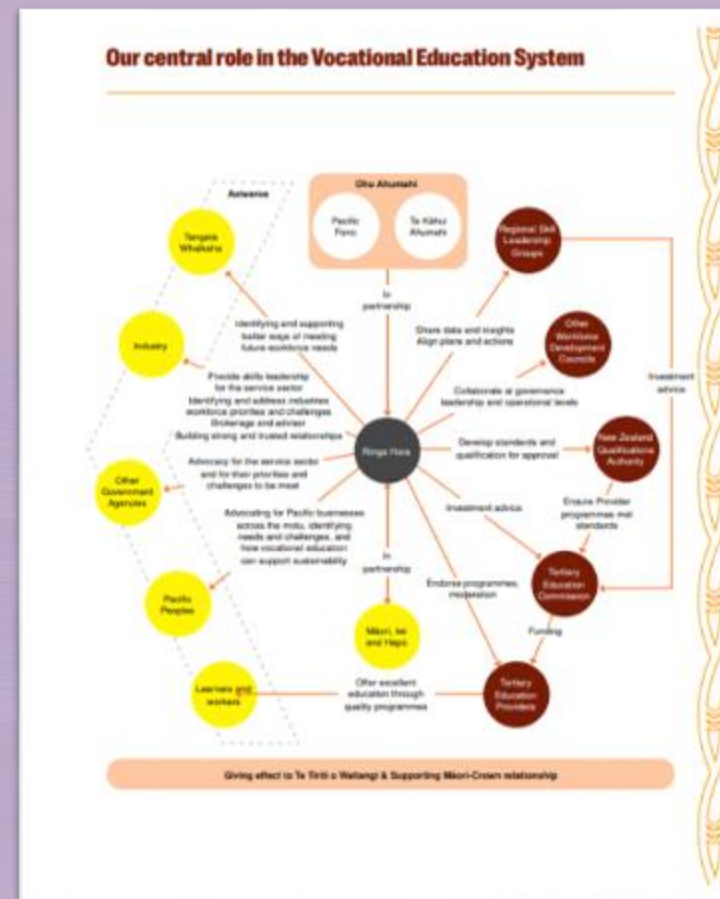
Our central role in the Vocational Education System

Aotearoa

Ohu Ahumahi

Pacific Fono

Te Kāhui Ahumahi

Tangata Whaikaha

Industry

Other Government Agencies

Pacific Peoples

Learners and workers

Regional Skill Leadership Groups

Other Workforce Development Councils

New Zealand Qualifications Authority

Tertiary Education Commission

Tertiary Education Providers

Māori, Iwi and Hapū

Ringa Hora

In partnership

Identifying and supporting better ways of meeting future workforce needs

Share data and insights Align plans and actions

Provide skills leadership for the service sector Identifying and address industries workforce priorities and challenges Brokerage and advisor Building strong and trusted relationships

Collaborate at governance leadership and operational levels

Investment advice

Advocacy for the service sector and for their priorities and challenges to be meet

Develop standards and qualification for approval

Advocating for Pacific businesses across the motu, identifying needs and challenges, and how vocational education can support sustainability

Investment advice

Ensure Provider programmes met standards

In partnership

Endorse programmes, moderation

Funding

Offer excellent education through quality programmes

Giving effect to Te Tiriti o Waitangi & Supporting Māori-Crown relationship